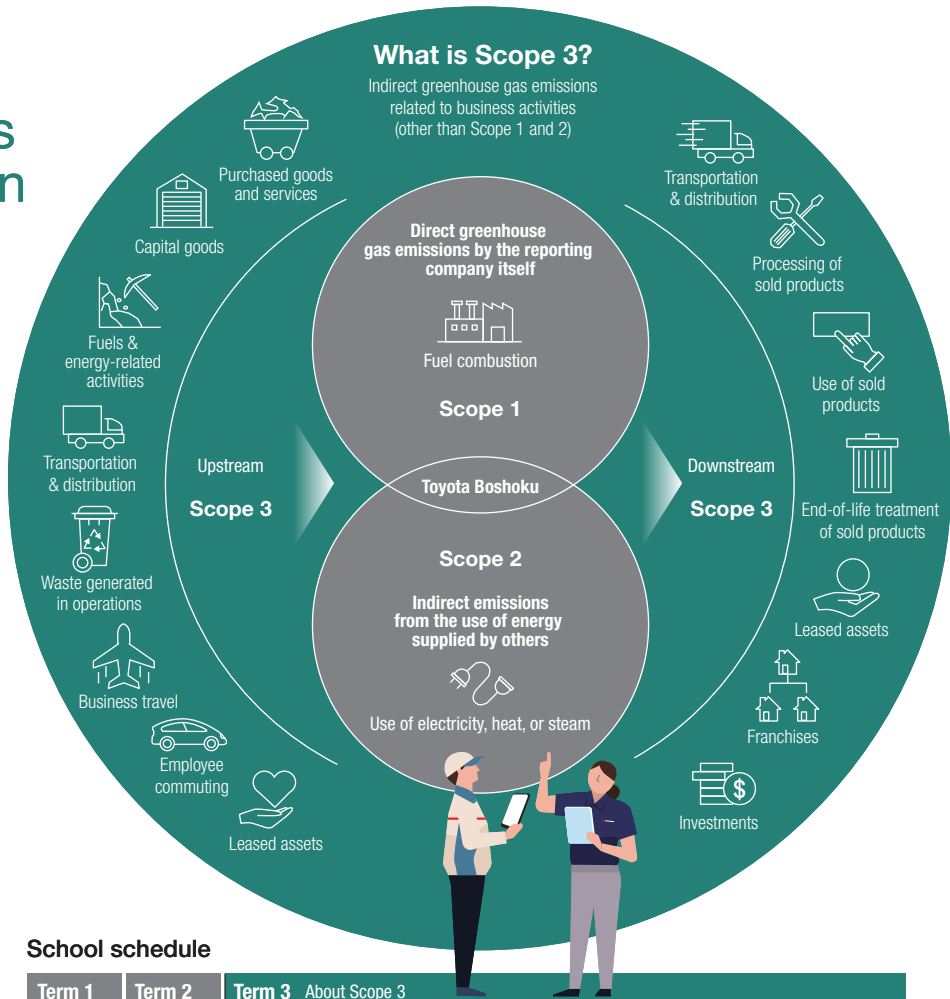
s
n

What is Scope 3?
Indirect greenhouse gas emissions related to business activities (other than Scope 1 and 2)

Purchased goods and services

Capital goods

Fuels & energy-related activities

Transportation & distribution

Waste generated in operations

Business travel

Employee commuting

Leased assets

Upstream
Scope 3

Direct greenhouse gas emissions by the reporting company itself

Fuel combustion

Scope 1

Toyota Boshoku

Scope 2

Indirect emissions from the use of energy supplied by others

Use of electricity, heat, or steam

Downstream
Scope 3

Transportation & distribution

Processing of sold products

Use of sold products

End-of-life treatment of sold products

Leased assets

Franchises

Investments

School schedule

| Term 1 | Term 2 | Term 3 About Scope 3 |
|---|---|---|